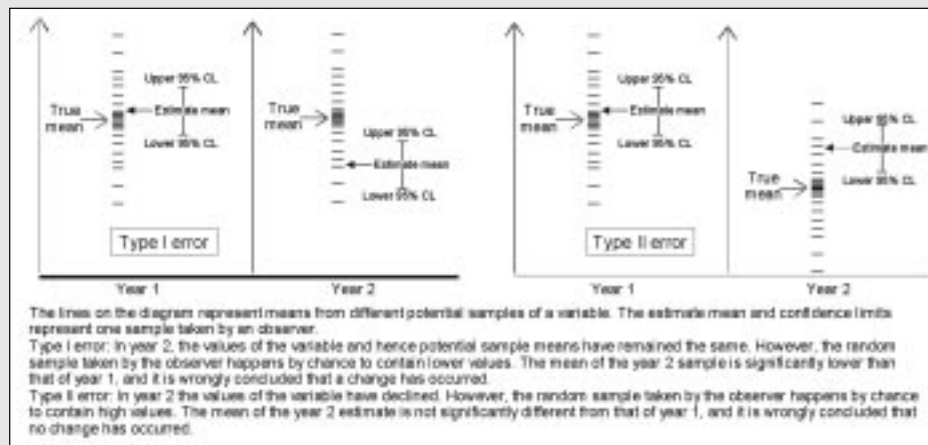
True mean

Estimate mean

Upper 95% CL

Lower 95% CL

True mean

Upper 95% CL

Estimate mean

Lower 95% CL

Type I error

Year 1

Year 2

Upper 95% CL

True mean

Estimate mean

Lower 95% CL

Upper 95% CL

Estimate mean

True mean

Lower 95% CL

Type II error

Year 1

Year 2

The lines on the diagram represent means from different potential samples of a variable. The estimate mean and confidence limits represent one sample taken by an observer.

Type I error: In year 2, the values of the variable and hence potential sample means have remained the same. However, the random sample taken by the observer happens by chance to contain lower values. The mean of the year 2 sample is significantly lower than that of year 1, and it is wrongly concluded that a change has occurred.

Type II error: In year 2 the values of the variable have declined. However, the random sample taken by the observer happens by chance to contain high values. The mean of the year 2 estimate is not significantly different from that of year 1, and it is wrongly concluded that no change has occurred.